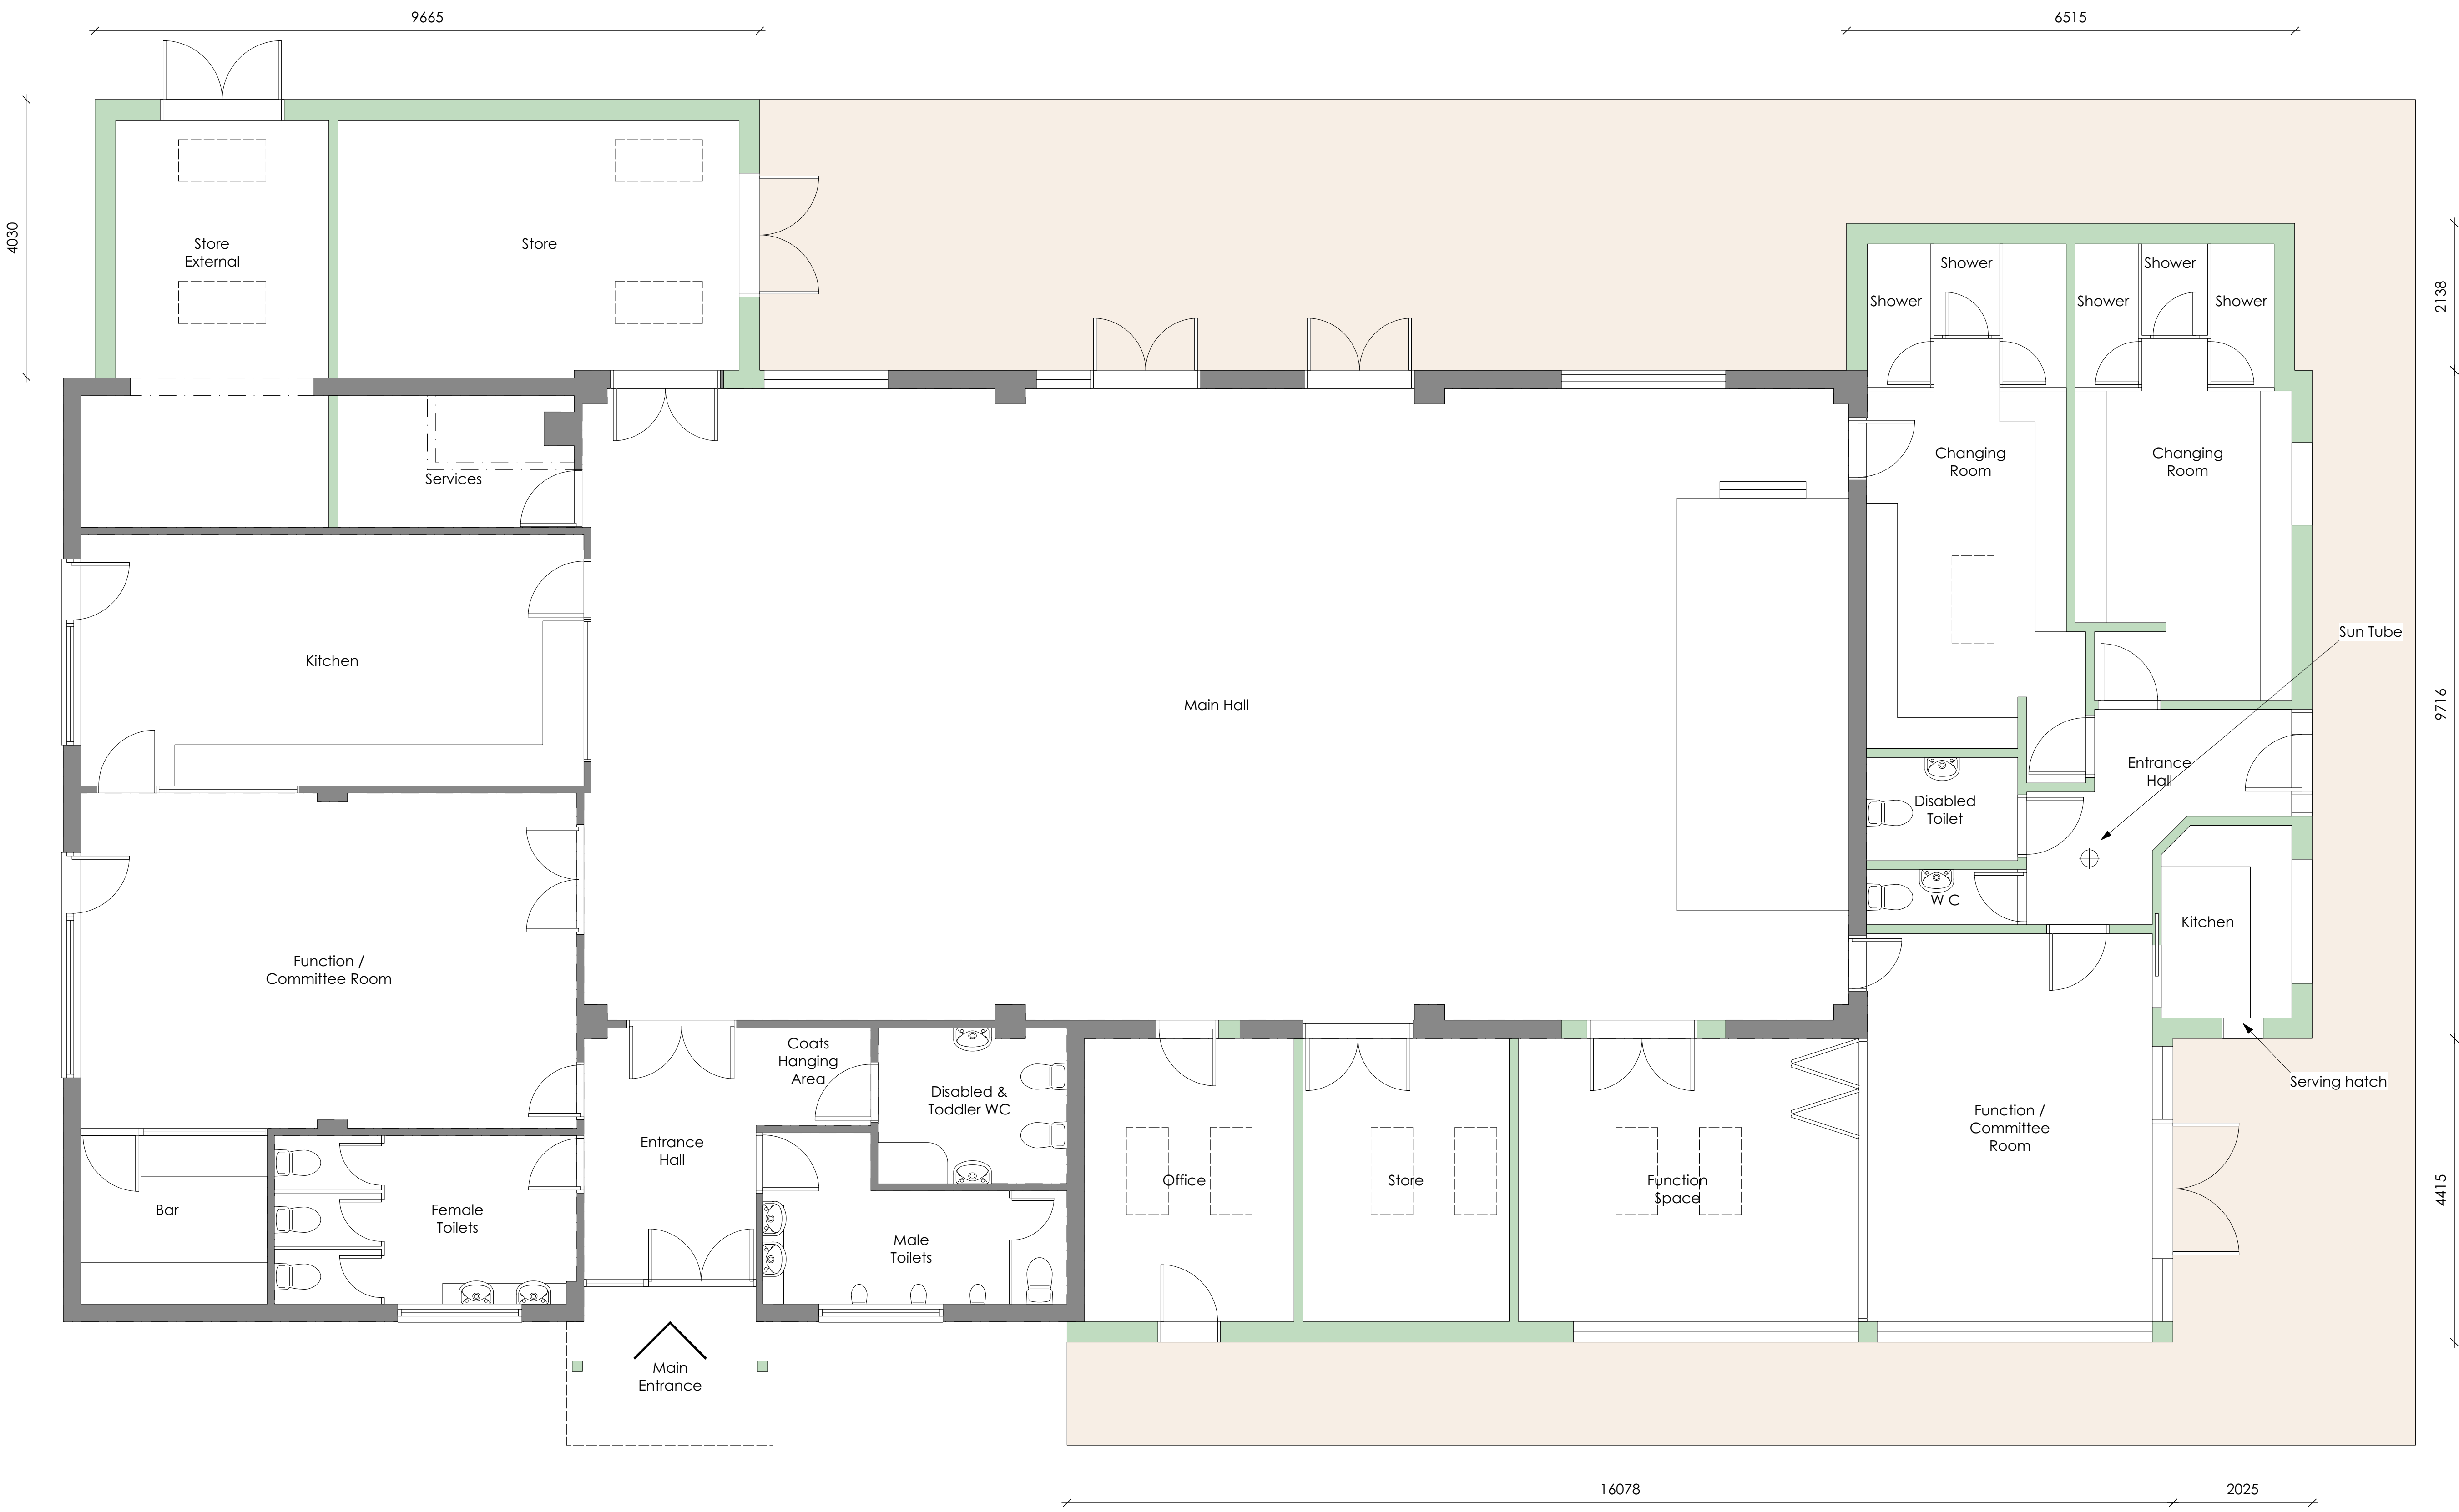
9665

6515

4030

Store External

Store

Shower
Shower
Shower
Shower
Shower
Shower

2138

Services

Changing Room

Changing Room

Kitchen

Main Hall

Sun Tube

9716

Entrance Hall

Disabled Toilet

W C

Kitchen

Function / Committee Room

Serving hatch

Coats Hanging Area

Disabled & Toddler WC

Function / Committee Room

Entrance Hall

Office

Store

Function Space

4415

Bar

Female Toilets

Male Toilets

Main Entrance

16078

2025